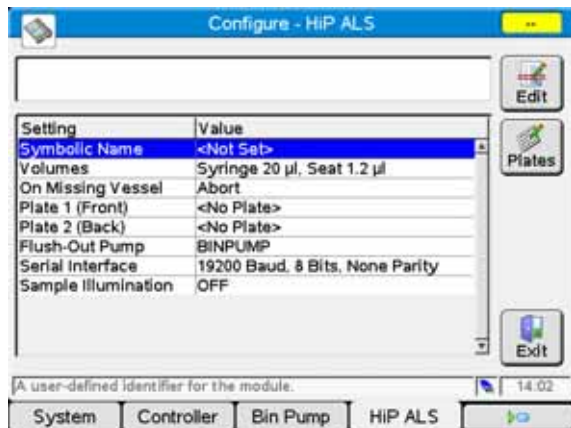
Configure - HiP ALS

--

Edit

| Setting | Value |
|---|---|
| Symbolic Name | <Not Set> |
| Volumes | Syringe 20 µl, Seat 1.2 µl |
| On Missing Vessel | Abort |
| Plate 1 (Front) | <No Plate> |
| Plate 2 (Back) | <No Plate> |
| Flush-Out Pump | BINPUMP |
| Serial Interface | 19200 Baud, 8 Bits, None Parity |
| Sample Illumination | OFF |

Plates

Exit

A user-defined identifier for the module.

14:02

System

Controller

Bin Pump

HiP ALS